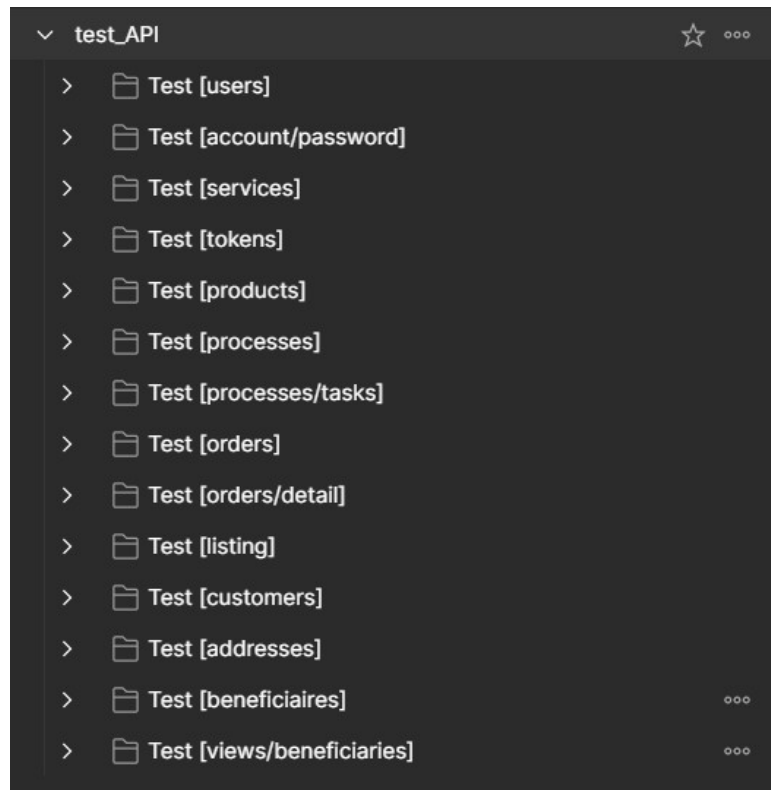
test_API

Test [users]

Test [account/password]

Test [services]

Test [tokens]

Test [products]

Test [processes]

Test [processes/tasks]

Test [orders]

Test [orders/detail]

Test [listing]

Test [customers]

Test [addresses]

Test [beneficiaires]

Test [views/beneficiaries]